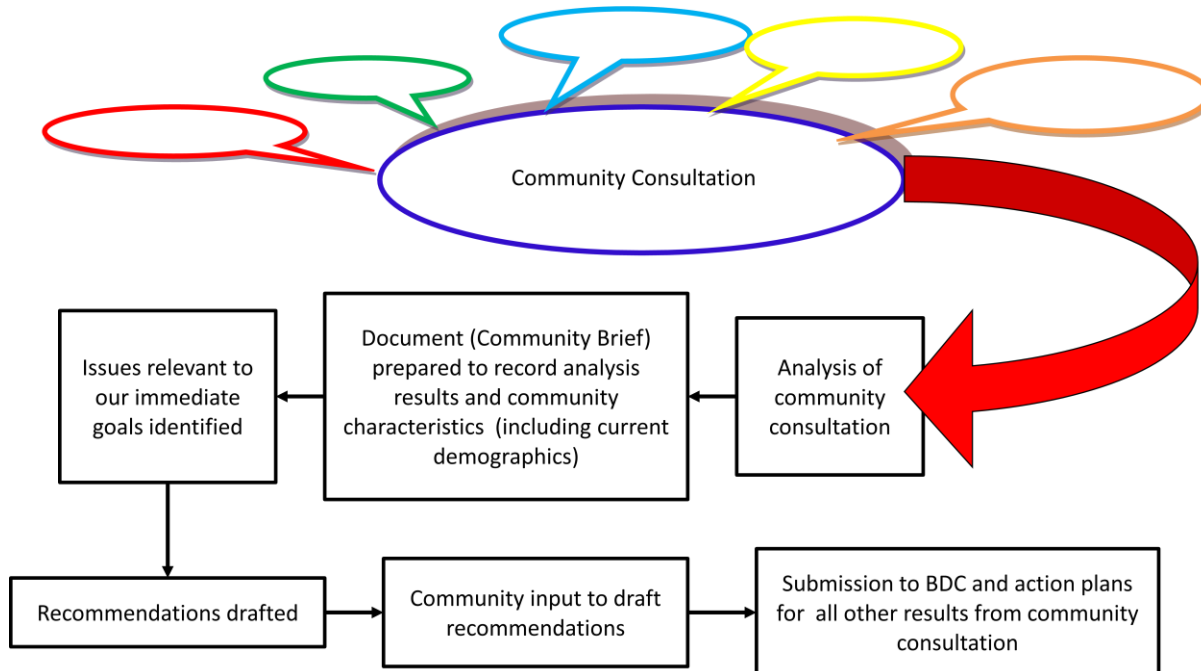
Community Consultation

Analysis of community consultation

Document (Community Brief) prepared to record analysis results and community characteristics (including current demographics)

Issues relevant to our immediate goals identified

Recommendations drafted

Community input to draft recommendations

Submission to BDC and action plans for all other results from community consultation